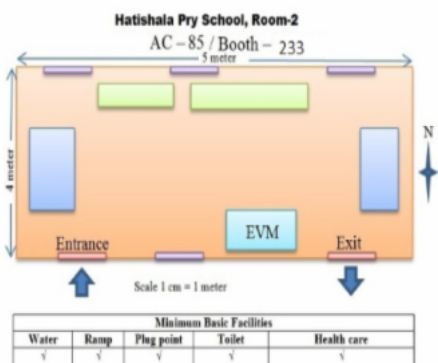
Hatishala Pry School, Room-2

AC – 85 / Booth – 233

5 meter

4 meter

N

EVM

Entrance

Exit

Scale 1 cm = 1 meter

| Minimum Basic Facilities | | | | |
|---|---|---|---|---|
| Water | Ramp | Plug point | Toilet | Health care |
| √ | √ | √ | √ | √ |